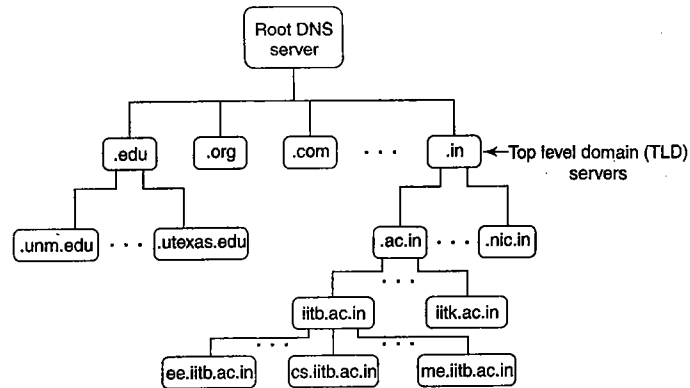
Root DNS server

.edu

.org

.com

. . .

.in

Top level domain (TLD) servers

.unm.edu

. . .

.utexas.edu

.ac.in

. . .

.nic.in

. . .

iitb.ac.in

iitk.ac.in

. . .

. . .

ee.iitb.ac.in

cs.iitb.ac.in

me.iitb.ac.in